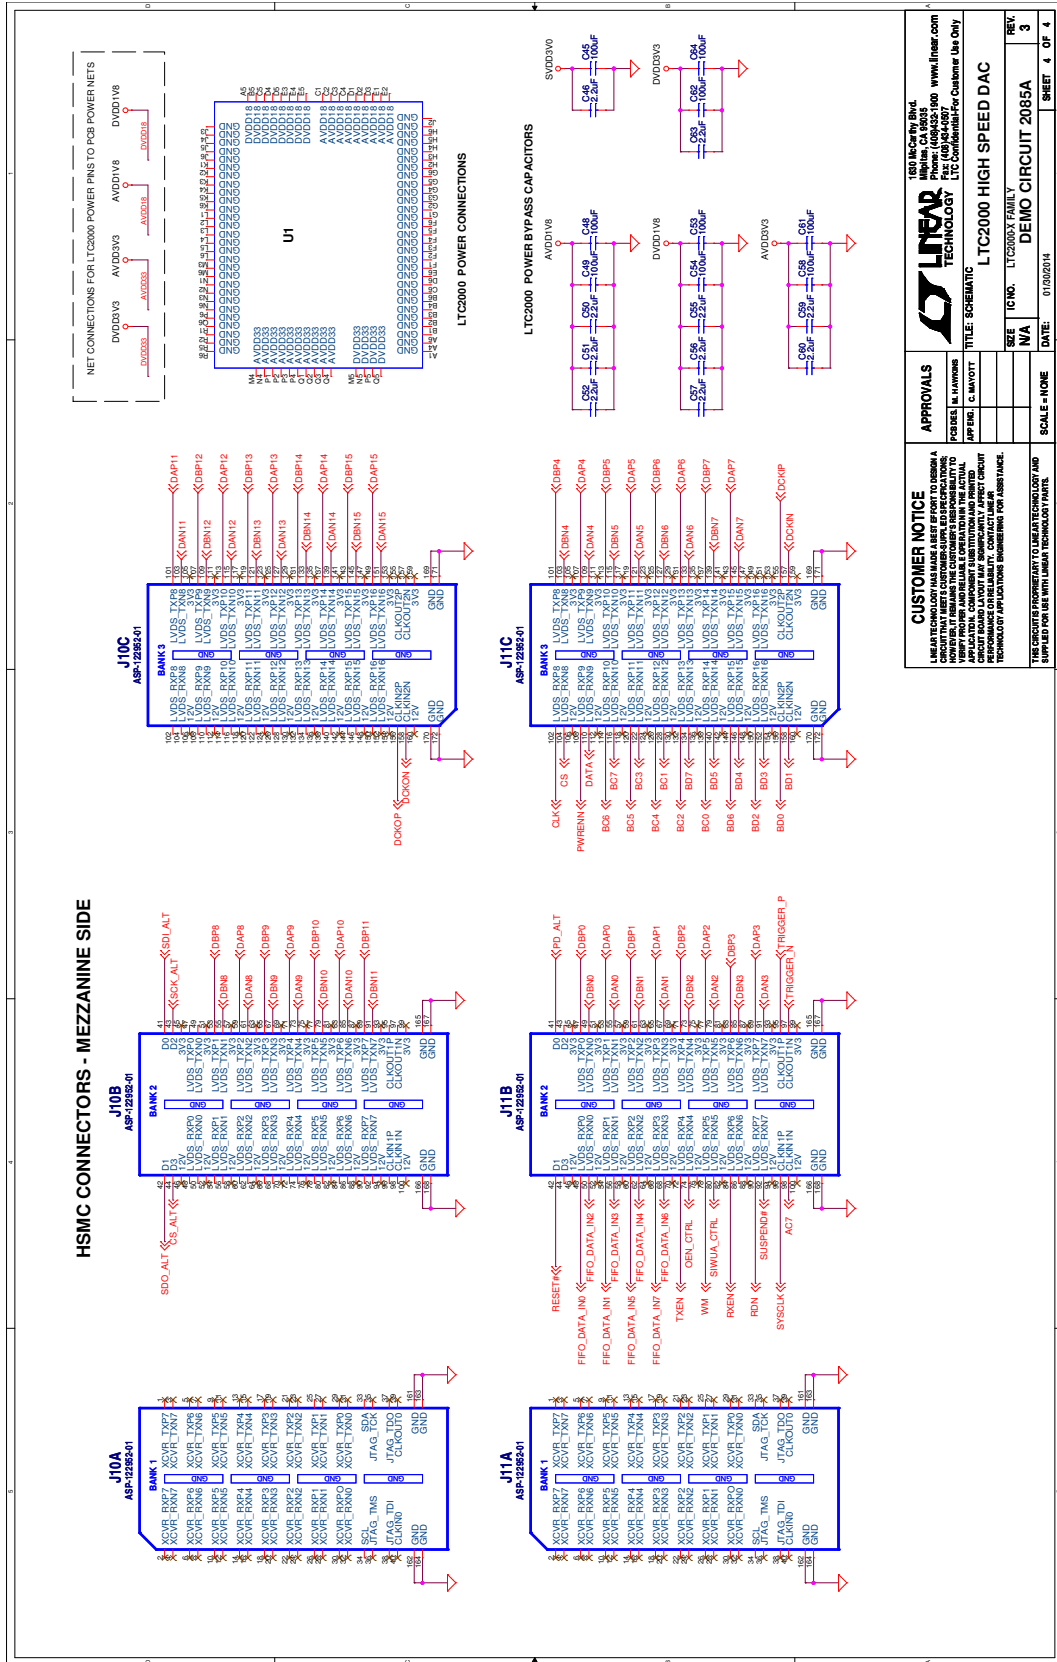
HSMC CONNECTORS - MEZZANINE SIDE

NET CONNECTIONS FOR LTC2000 POWER PINS TO PCB POWER NETS

DVDD3V3 AVDD3V3 AVDD1V8 DVDD1V8

DVDD33 AVDD33 AVDD18 DVDD18

U1

LTC2000 POWER CONNECTIONS

LTC2000 POWER BYPASS CAPACITORS

SVDD3V0 C46 2.2uF C45 100uF

DVDD3V3 C63 2.2uF C62 100uF C64 100uF

AVDD1V8 C52 2.2uF C51 2.2uF C50 2.2uF C49 100uF C48 100uF

DVDD1V8 C57 2.2uF C56 2.2uF C55 2.2uF C54 100uF C53 100uF

AVDD3V3 C60 2.2uF C59 2.2uF C58 100uF C61 100uF

J10A ASP-122952-01 BANK 1

J10B ASP-122952-01 BANK 2

J10C ASP-122952-01 BANK 3

J11A ASP-122952-01 BANK 1

J11B ASP-122952-01 BANK 2

J11C ASP-122952-01 BANK 3

SDO_ALT CS_ALT SDI_ALT SCK_ALT DBP8 DBN8 DAP8 DAN8 DBP9 DBN9 DAP9 DAN9 DBP10 DBN10 DAP10 DAN10 DBP11 DBN11

DAP11 DAN11 DBP12 DBN12 DAP12 DAN12 DBP13 DBN13 DAP13 DAN13 DBP14 DBN14 DAP14 DAN14 DBP15 DBN15 DAP15 DAN15 DCKOP DCKON

RESET# FIFO_DATA_IN0 FIFO_DATA_IN1 FIFO_DATA_IN2 FIFO_DATA_IN3 FIFO_DATA_IN4 FIFO_DATA_IN5 FIFO_DATA_IN6 FIFO_DATA_IN7 TXEN OEN_CTRL WM SIWUA_CTRL RXEN RDN SUSPEND# SYSCLK AC7

PD_ALT DBP0 DBN0 DAP0 DAN0 DBP1 DBN1 DAP1 DAN1 DBP2 DBN2 DAP2 DAN2 DBP3 DBN3 DAP3 DAN3 TRIGGER_P TRIGGER_N

CLK CS PWRENN DATA BC6 BC7 BC5 BC3 BC4 BC1 BC2 BD7 BC0 BD5 BD6 BD4 BD2 BD3 BD0 BD1

DBP4 DBN4 DAP4 DAN4 DBP5 DBN5 DAP5 DAN5 DBP6 DBN6 DAP6 DAN6 DBP7 DBN7 DAP7 DAN7 DCKIP DCKIN

CUSTOMER NOTICE
LINEAR TECHNOLOGY HAS MADE A BEST EFFORT TO DESIGN A CIRCUIT THAT MEETS CUSTOMER-SUPPLIED SPECIFICATIONS; HOWEVER, IT REMAINS THE CUSTOMER'S RESPONSIBILITY TO VERIFY PROPER AND RELIABLE OPERATION IN THE ACTUAL APPLICATION. COMPONENT SUBSTITUTION AND PRINTED CIRCUIT BOARD LAYOUT MAY SIGNIFICANTLY AFFECT CIRCUIT PERFORMANCE OR RELIABILITY. CONTACT LINEAR TECHNOLOGY APPLICATIONS ENGINEERING FOR ASSISTANCE.

THIS CIRCUIT IS PROPRIETARY TO LINEAR TECHNOLOGY AND SUPPLIED FOR USE WITH LINEAR TECHNOLOGY PARTS.

APPROVALS
PCB DES. M. HAWKINS
APP ENG. C. MAYOTT

SCALE = NONE

LINEAR TECHNOLOGY
1630 McCarthy Blvd.
Milpitas, CA 95035
Phone: (408)432-1900 www.linear.com
Fax: (408)434-0507
LTC Confidential-For Customer Use Only

TITLE: SCHEMATIC
LTC2000 HIGH SPEED DAC
SIZE N/A
IC NO. LTC2000X FAMILY
DEMO CIRCUIT 2085A
REV. 3
DATE: 01/30/2014
SHEET 4 OF 4